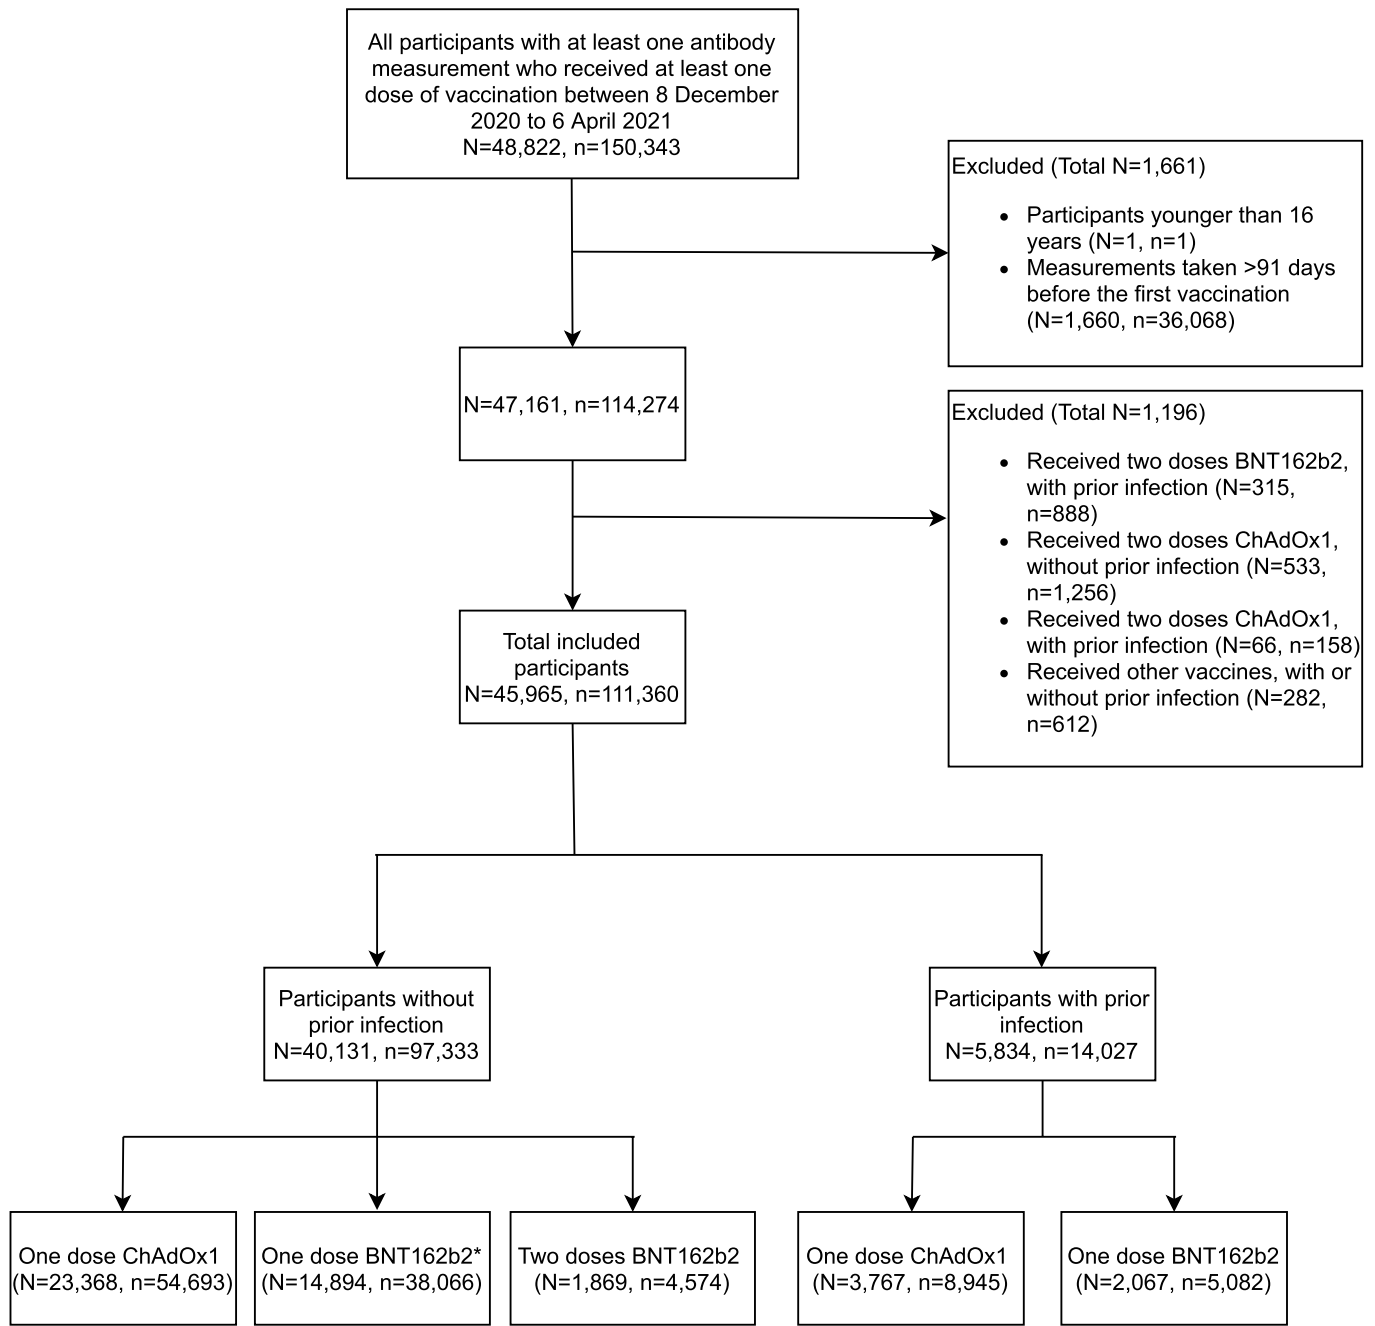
All participants with at least one antibody measurement who received at least one dose of vaccination between 8 December 2020 to 6 April 2021
N=48,822, n=150,343

Excluded (Total N=1,661)
- Participants younger than 16 years (N=1, n=1)
- Measurements taken >91 days before the first vaccination (N=1,660, n=36,068)

N=47,161, n=114,274

Excluded (Total N=1,196)
- Received two doses BNT162b2, with prior infection (N=315, n=888)
- Received two doses ChAdOx1, without prior infection (N=533, n=1,256)
- Received two doses ChAdOx1, with prior infection (N=66, n=158)
- Received other vaccines, with or without prior infection (N=282, n=612)

Total included participants
N=45,965, n=111,360

Participants without prior infection
N=40,131, n=97,333

Participants with prior infection
N=5,834, n=14,027

One dose ChAdOx1
(N=23,368, n=54,693)

One dose BNT162b2*
(N=14,894, n=38,066)

Two doses BNT162b2
(N=1,869, n=4,574)

One dose ChAdOx1
(N=3,767, n=8,945)

One dose BNT162b2
(N=2,067, n=5,082)